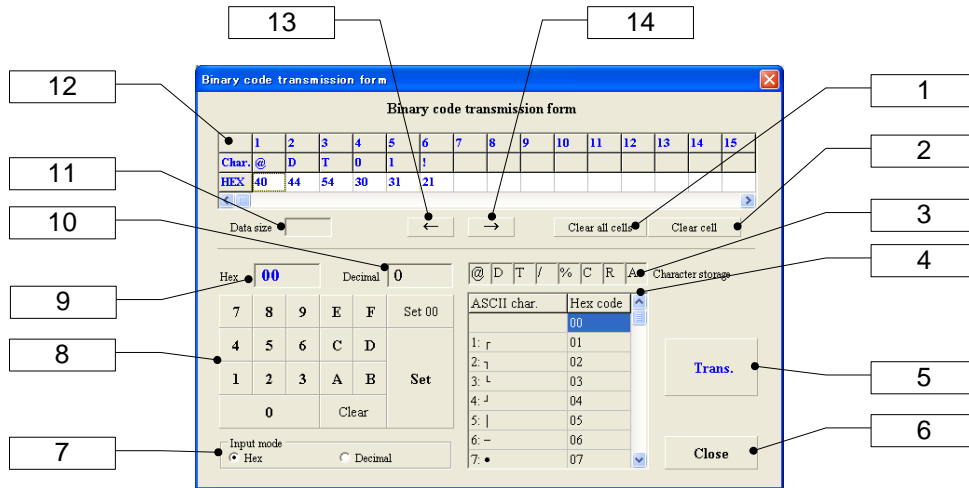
13

14

12

1

11

2

10

3

4

9

8

5

7

6

Binary code transmission form

Binary code transmission form

| | 1 | 2 | 3 | 4 | 5 | 6 | 7 | 8 | 9 | 10 | 11 | 12 | 13 | 14 | 15 |
|---|---|---|---|---|---|---|---|---|---|---|---|---|---|---|---|
| Char. | @ | D | T | 0 | 1 | ! | | | | | | | | | |
| HEX | 40 | 44 | 54 | 30 | 31 | 21 | | | | | | | | | |

Data size

←

→

Clear all cells

Clear cell

Hex 00

Decimal 0

@ D T / % C R A Character storage

| 7 | 8 | 9 | E | F | Set 00 |
|---|---|---|---|---|---|
| 4 | 5 | 6 | C | D | Set |
| 1 | 2 | 3 | A | B | |
| 0 | | | Clear | | |

| ASCII char. | Hex code |
|---|---|
| | 00 |
| 1: ┌ | 01 |
| 2: ┐ | 02 |
| 3: └ | 03 |
| 4: ┘ | 04 |
| 5: │ | 05 |
| 6: ─ | 06 |
| 7: • | 07 |

Trans.

Close

Input mode

Hex

Decimal